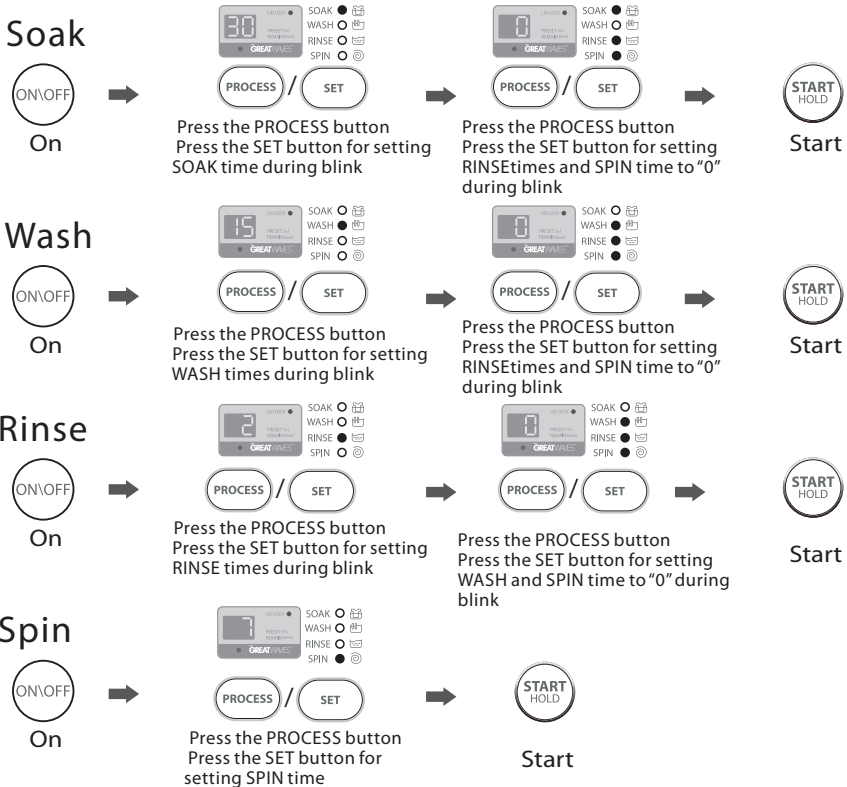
Soak

ON\OFF
On

30
LID LOCK
PRESET IN
REMAIN
GREATWAVES
SOAK
WASH
RINSE
SPIN

PROCESS / SET

Press the PROCESS button
Press the SET button for setting SOAK time during blink

0
LID LOCK
PRESET IN
REMAIN
GREATWAVES
SOAK
WASH
RINSE
SPIN

PROCESS / SET

Press the PROCESS button
Press the SET button for setting RINSEtimes and SPIN time to "0" during blink

START
HOLD
Start

Wash

ON\OFF
On

15
LID LOCK
PRESET IN
REMAIN
GREATWAVES
SOAK
WASH
RINSE
SPIN

PROCESS / SET

Press the PROCESS button
Press the SET button for setting WASH times during blink

0
LID LOCK
PRESET IN
REMAIN
GREATWAVES
SOAK
WASH
RINSE
SPIN

PROCESS / SET

Press the PROCESS button
Press the SET button for setting RINSEtimes and SPIN time to "0" during blink

START
HOLD
Start

Rinse

ON\OFF
On

2
LID LOCK
PRESET IN
REMAIN
GREATWAVES
SOAK
WASH
RINSE
SPIN

PROCESS / SET

Press the PROCESS button
Press the SET button for setting RINSE times during blink

0
LID LOCK
PRESET IN
REMAIN
GREATWAVES
SOAK
WASH
RINSE
SPIN

PROCESS / SET

Press the PROCESS button
Press the SET button for setting WASH and SPIN time to "0" during blink

START
HOLD
Start

Spin

ON\OFF
On

7
LID LOCK
PRESET IN
REMAIN
GREATWAVES
SOAK
WASH
RINSE
SPIN

PROCESS / SET

Press the PROCESS button
Press the SET button for setting SPIN time

START
HOLD
Start